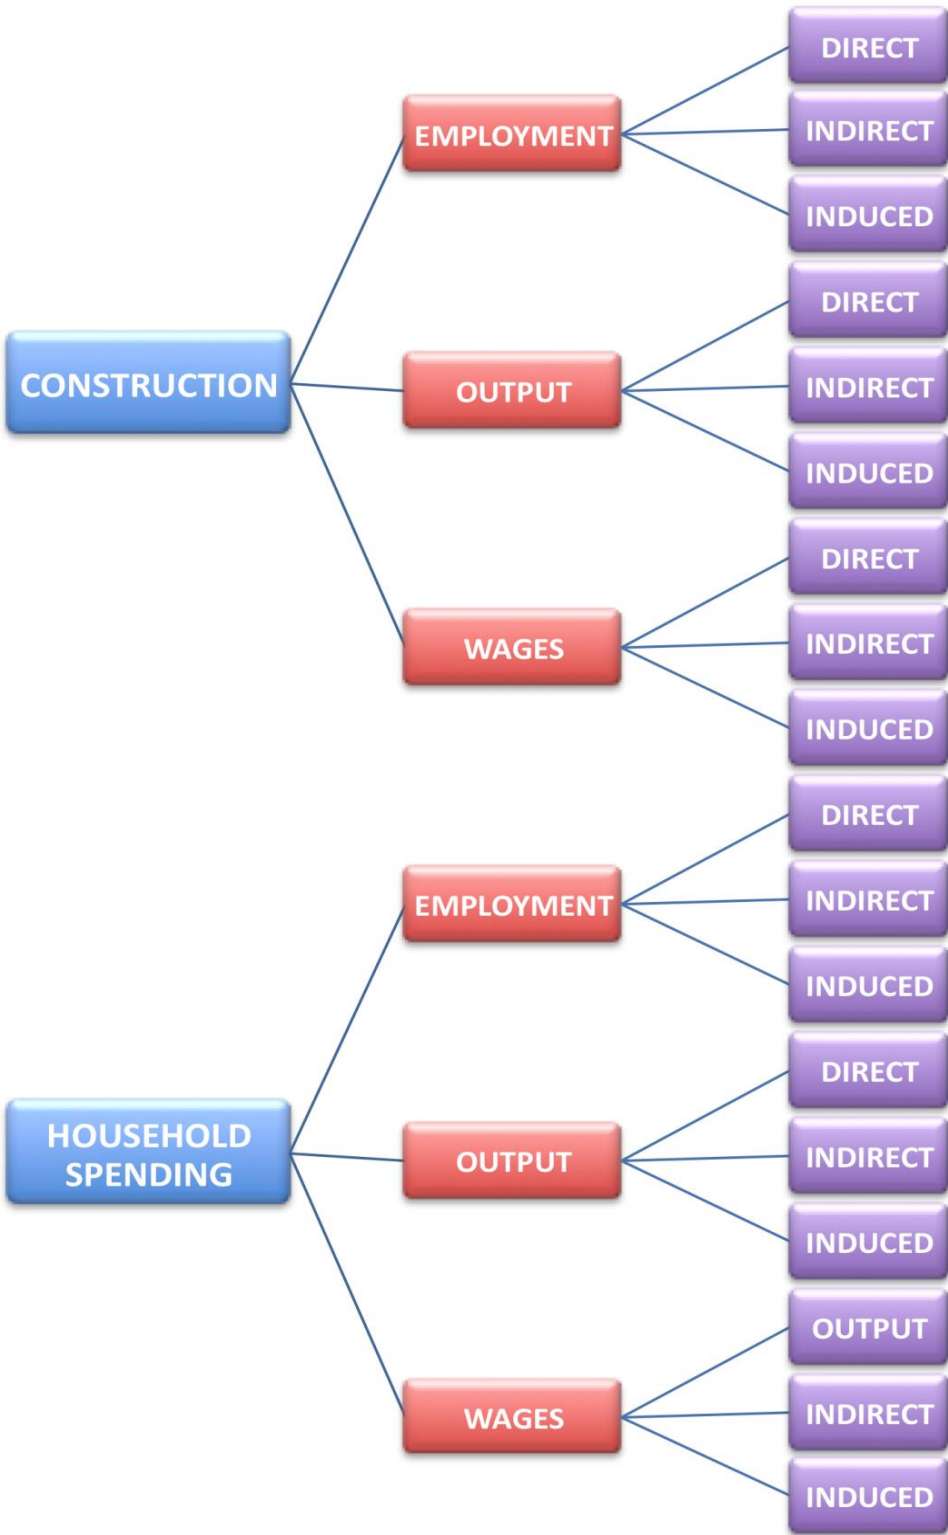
CONSTRUCTION

EMPLOYMENT
DIRECT
INDIRECT
INDUCED

OUTPUT
DIRECT
INDIRECT
INDUCED

WAGES
DIRECT
INDIRECT
INDUCED

HOUSEHOLD SPENDING

EMPLOYMENT
DIRECT
INDIRECT
INDUCED

OUTPUT
DIRECT
INDIRECT
INDUCED

WAGES
OUTPUT
INDIRECT
INDUCED